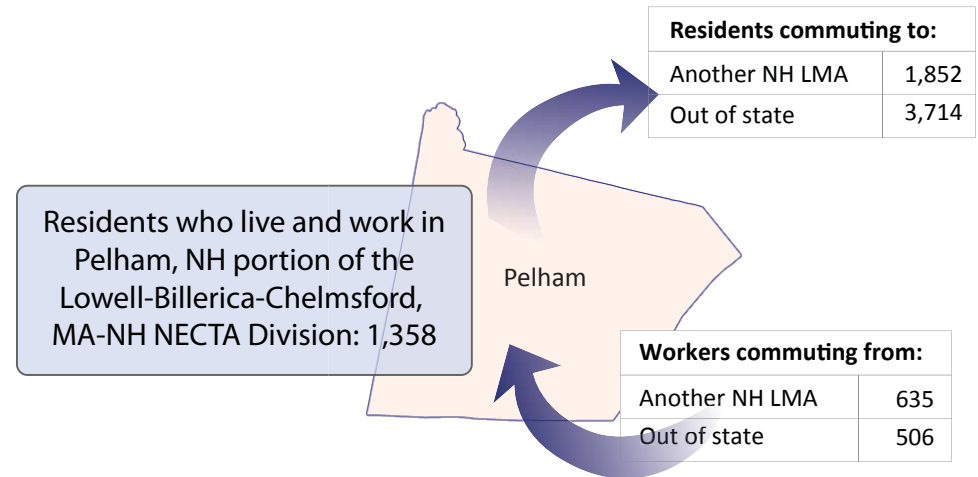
| Residents commuting to: | |
|---|---|
| Another NH LMA | 1,852 |
| Out of state | 3,714 |

Residents who live and work in Pelham, NH portion of the Lowell-Billerica-Chelmsford, MA-NH NECTA Division: 1,358

Pelham

| Workers commuting from: | |
|---|---|
| Another NH LMA | 635 |
| Out of state | 506 |